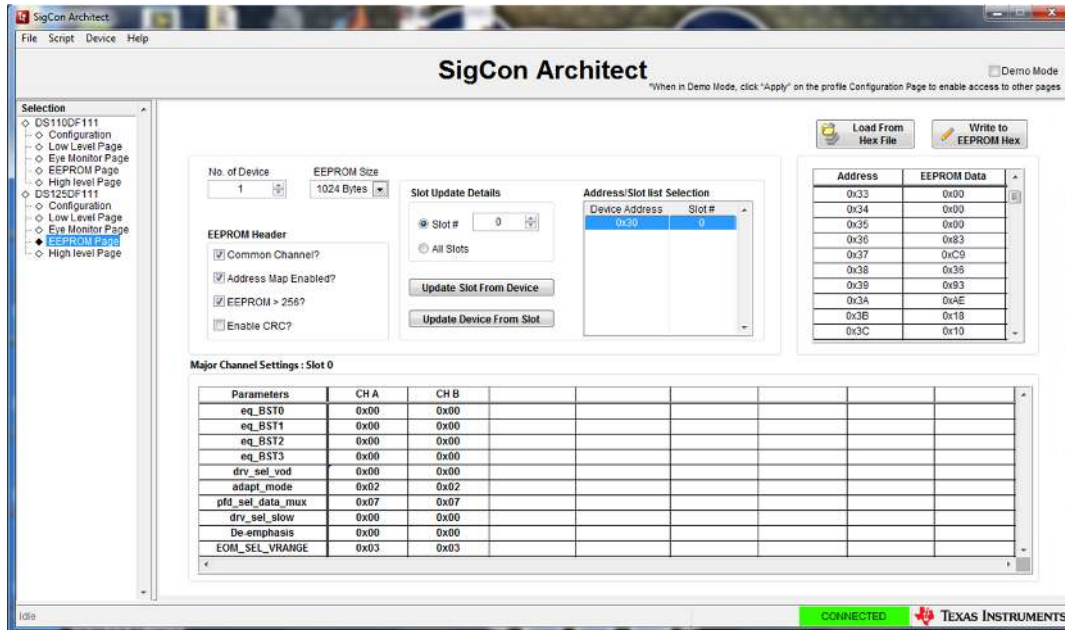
SigCon Architect

File Script Device Help

SigCon Architect

Demo Mode

*When in Demo Mode, click "Apply" on the profile Configuration Page to enable access to other pages

Selection
DS110DF111
Configuration
Low Level Page
Eye Monitor Page
EEPROM Page
High level Page
DS125DF111
Configuration
Low Level Page
Eye Monitor Page
EEPROM Page
High level Page

Load From Hex File

Write to EEPROM Hex

No. of Device
1

EEPROM Size
1024 Bytes

EEPROM Header
Common Channel?
Address Map Enabled?
EEPROM > 256?
Enable CRC?

Slot Update Details
Slot # 0
All Slots

Update Slot From Device

Update Device From Slot

Address/Slot list Selection

| Device Address | Slot # |
|---|---|
| 0x30 | 0 |

| Address | EEPROM Data |
|---|---|
| 0x33 | 0x00 |
| 0x34 | 0x00 |
| 0x35 | 0x00 |
| 0x36 | 0x83 |
| 0x37 | 0xC9 |
| 0x38 | 0x36 |
| 0x39 | 0x93 |
| 0x3A | 0xAE |
| 0x3B | 0x18 |
| 0x3C | 0x10 |

Major Channel Settings : Slot 0

| Parameters | CH A | CH B |
|---|---|---|
| eq_BST0 | 0x00 | 0x00 |
| eq_BST1 | 0x00 | 0x00 |
| eq_BST2 | 0x00 | 0x00 |
| eq_BST3 | 0x00 | 0x00 |
| drv_sel_vod | 0x00 | 0x00 |
| adapt_mode | 0x02 | 0x02 |
| pfd_sel_data_mux | 0x07 | 0x07 |
| drv_sel_slow | 0x00 | 0x00 |
| De-emphasis | 0x00 | 0x00 |
| EOM_SEL_VRANGE | 0x03 | 0x03 |

Idle

CONNECTED

TEXAS INSTRUMENTS